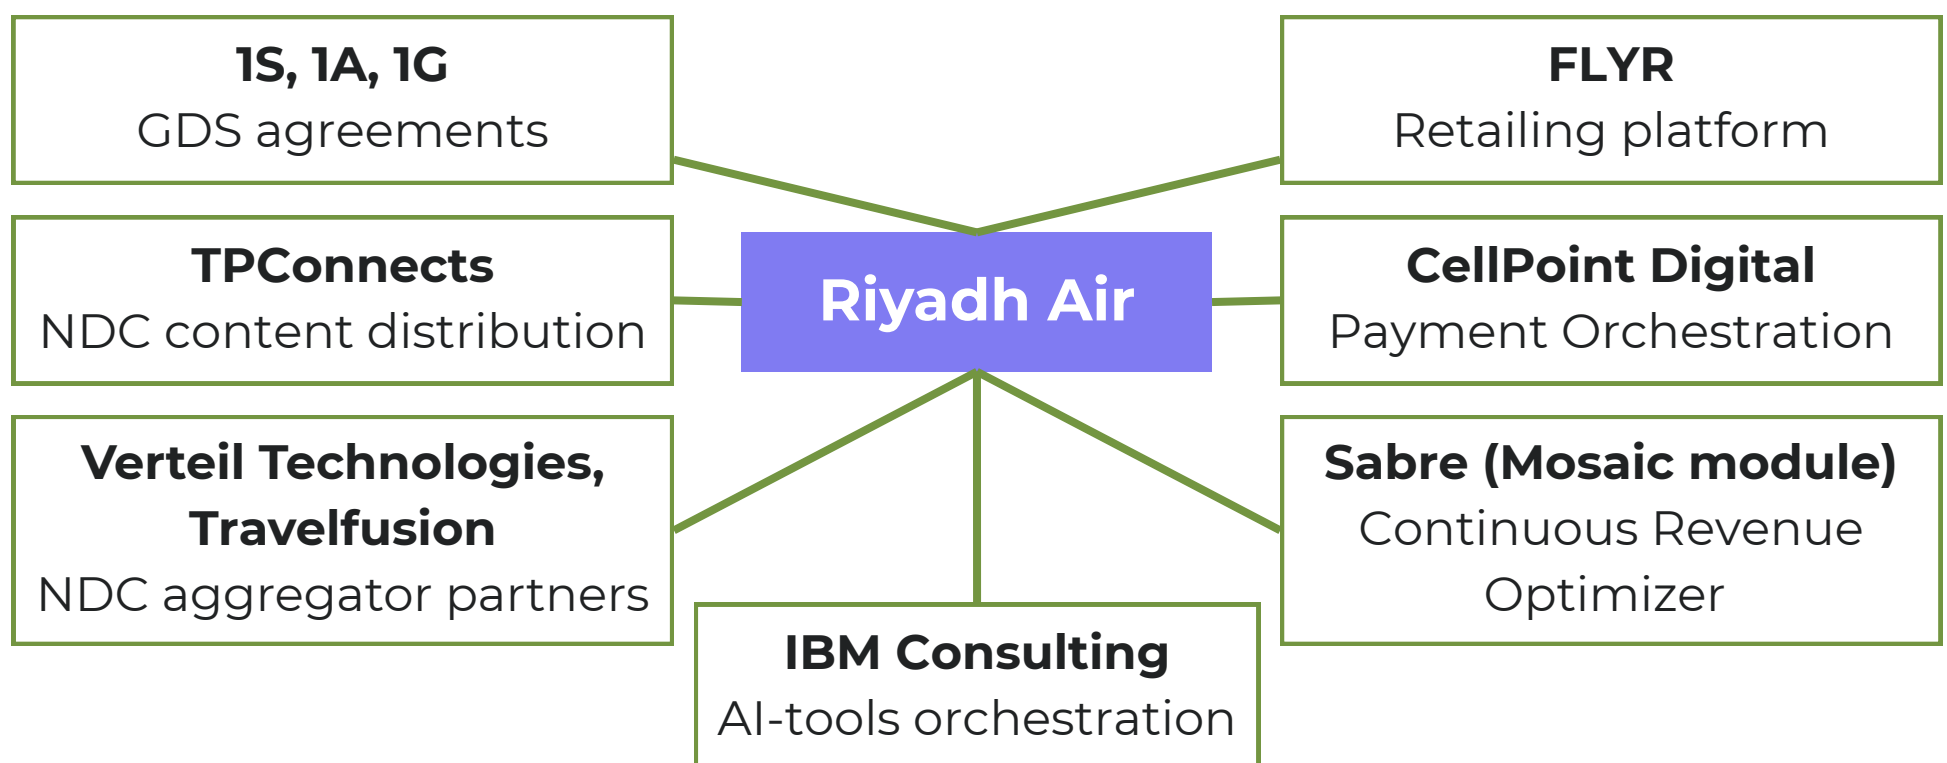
1S, 1A, 1G
GDS agreements

FLYR
Retailing platform

TPConnects
NDC content distribution

Riyadh Air

CellPoint Digital
Payment Orchestration

Verteil Technologies, Travelfusion
NDC aggregator partners

Sabre (Mosaic module)
Continuous Revenue Optimizer

IBM Consulting
AI-tools orchestration